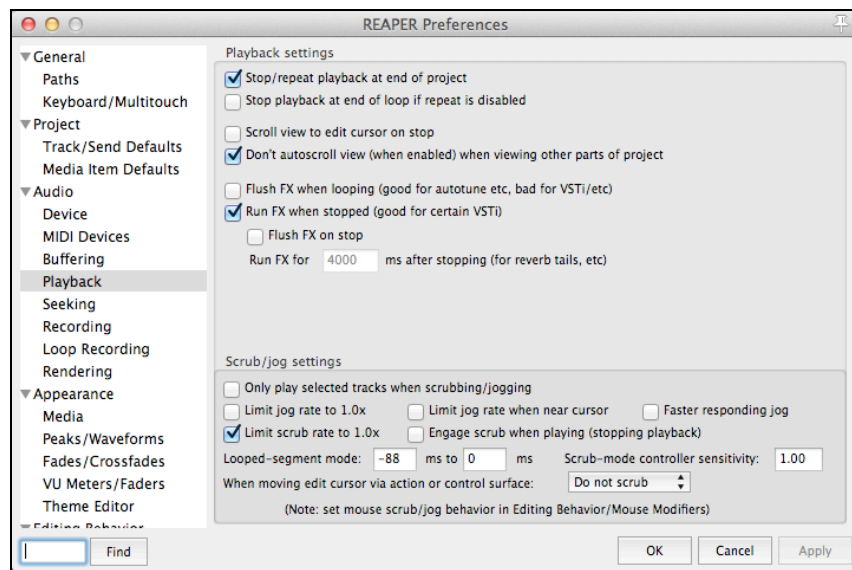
REAPER Preferences

General
Paths
Keyboard/Multitouch
Project
Track/Send Defaults
Media Item Defaults
Audio
Device
MIDI Devices
Buffering
Playback
Seeking
Recording
Loop Recording
Rendering
Appearance
Media
Peaks/Waveforms
Fades/Crossfades
VU Meters/Faders
Theme Editor
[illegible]

Find

Playback settings

Stop/repeat playback at end of project
Stop playback at end of loop if repeat is disabled

Scroll view to edit cursor on stop
Don't autoscroll view (when enabled) when viewing other parts of project

Flush FX when looping (good for autotune etc, bad for VSTi/etc)
Run FX when stopped (good for certain VSTi)
Flush FX on stop
Run FX for 4000 ms after stopping (for reverb tails, etc)

Scrub/jog settings

Only play selected tracks when scrubbing/jogging
Limit jog rate to 1.0x
Limit jog rate when near cursor
Faster responding jog
Limit scrub rate to 1.0x
Engage scrub when playing (stopping playback)
Looped-segment mode: -88 ms to 0 ms
Scrub-mode controller sensitivity: 1.00
When moving edit cursor via action or control surface: Do not scrub
(Note: set mouse scrub/jog behavior in Editing Behavior/Mouse Modifiers)

OK
Cancel
Apply